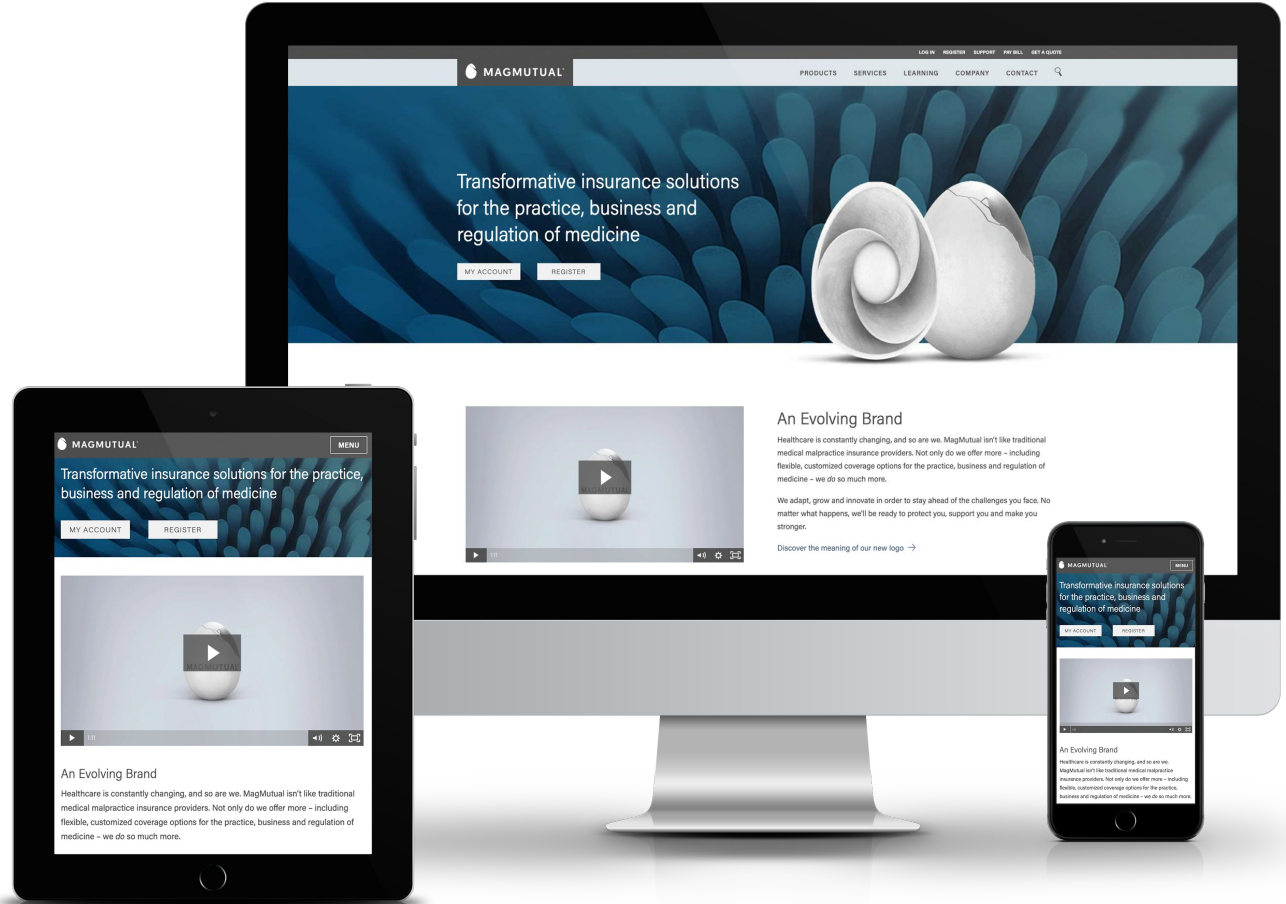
LOG IN REGISTER SUPPORT PAY BILL GET A QUOTE

MAGMUTUAL

PRODUCTS SERVICES LEARNING COMPANY CONTACT

Transformative insurance solutions for the practice, business and regulation of medicine

MY ACCOUNT REGISTER

MAGMUTUAL

An Evolving Brand

Healthcare is constantly changing, and so are we. MagMutual isn't like traditional medical malpractice insurance providers. Not only do we offer more – including flexible, customized coverage options for the practice, business and regulation of medicine – we do so much more.

We adapt, grow and innovate in order to stay ahead of the challenges you face. No matter what happens, we'll be ready to protect you, support you and make you stronger.

Discover the meaning of our new logo →

MAGMUTUAL MENU

Transformative insurance solutions for the practice, business and regulation of medicine

MY ACCOUNT REGISTER

MAGMUTUAL

An Evolving Brand

Healthcare is constantly changing, and so are we. MagMutual isn't like traditional medical malpractice insurance providers. Not only do we offer more – including flexible, customized coverage options for the practice, business and regulation of medicine – we do so much more.

MAGMUTUAL MENU

Transformative insurance solutions for the practice, business and regulation of medicine

MY ACCOUNT REGISTER

An Evolving Brand

Healthcare is constantly changing, and so are we. MagMutual isn't like traditional medical malpractice insurance providers. Not only do we offer more – including flexible, customized coverage options for the practice, business and regulation of medicine – we do so much more.